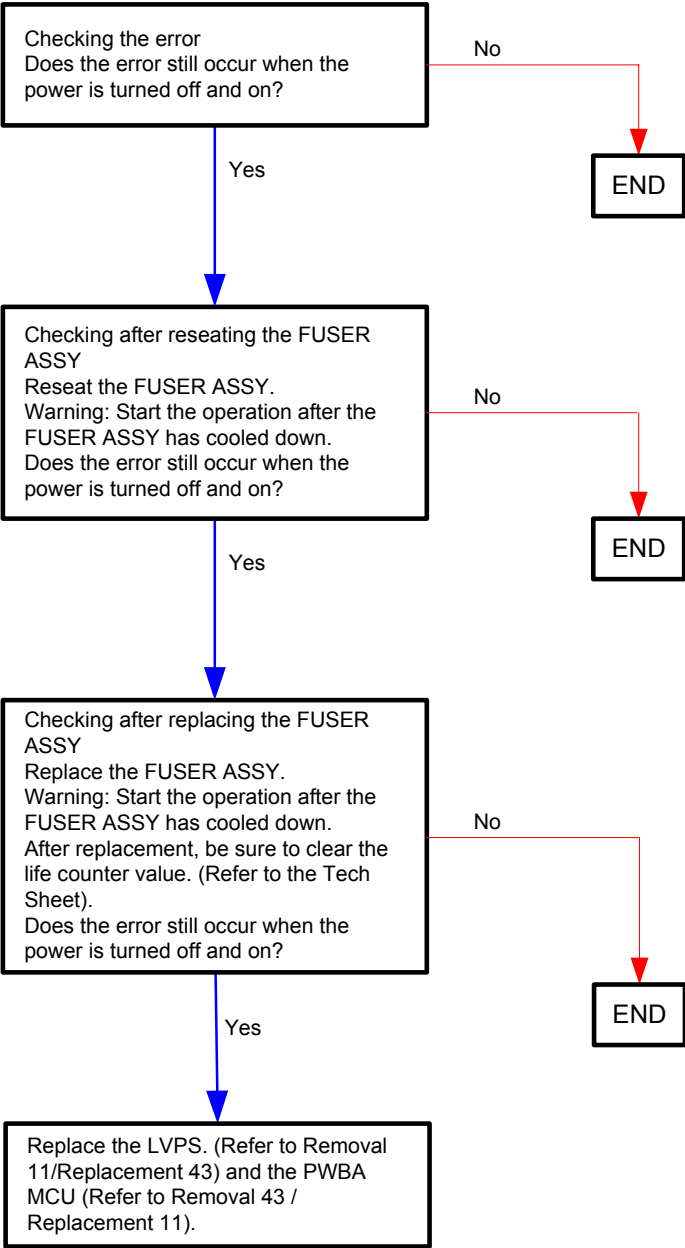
Checking the error
Does the error still occur when the power is turned off and on?

No

END

Yes

Checking after reseating the FUSER ASSY
Reseat the FUSER ASSY.
Warning: Start the operation after the FUSER ASSY has cooled down.
Does the error still occur when the power is turned off and on?

No

END

Yes

Checking after replacing the FUSER ASSY
Replace the FUSER ASSY.
Warning: Start the operation after the FUSER ASSY has cooled down.
After replacement, be sure to clear the life counter value. (Refer to the Tech Sheet).
Does the error still occur when the power is turned off and on?

No

END

Yes

Replace the LVPS. (Refer to Removal 11/Replacement 43) and the PWBA MCU (Refer to Removal 43 / Replacement 11).